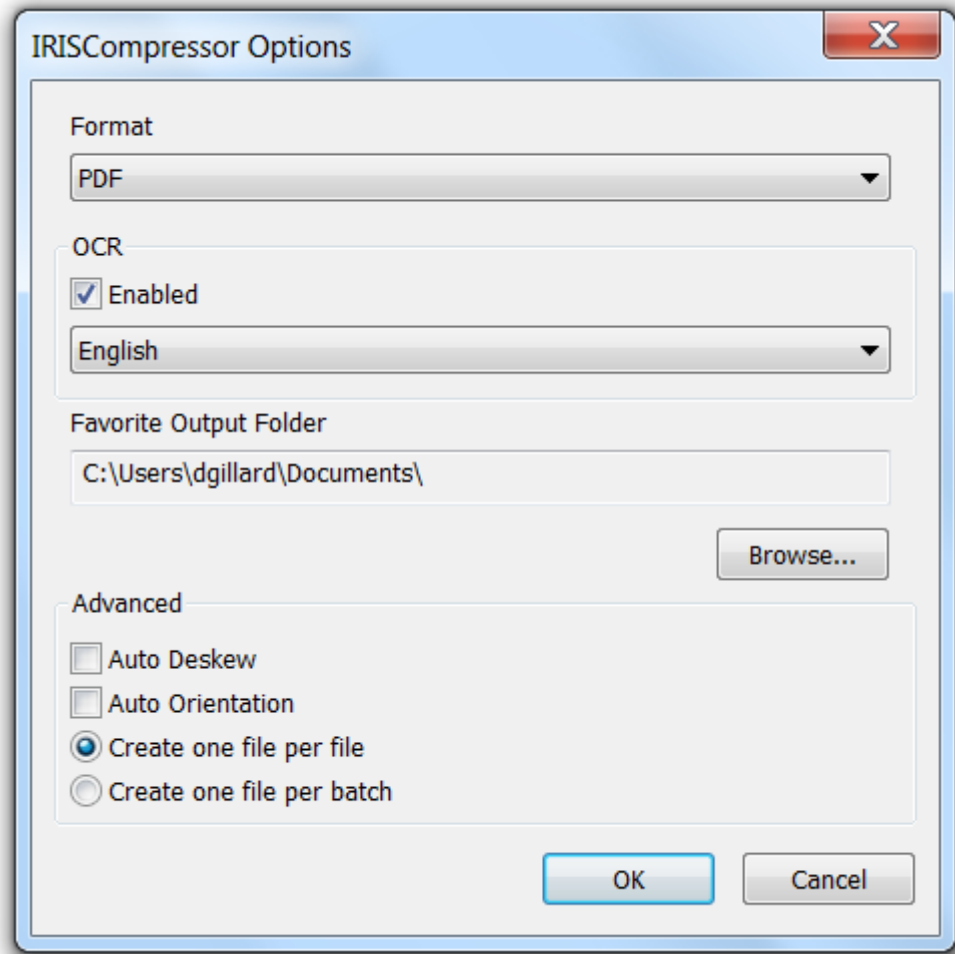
IRISCompressor Options

X

Format

PDF

OCR

Enabled

English

Favorite Output Folder

C:\Users\dgillard\Documents\

Browse...

Advanced

Auto Deskew

Auto Orientation

Create one file per file

Create one file per batch

OK

Cancel